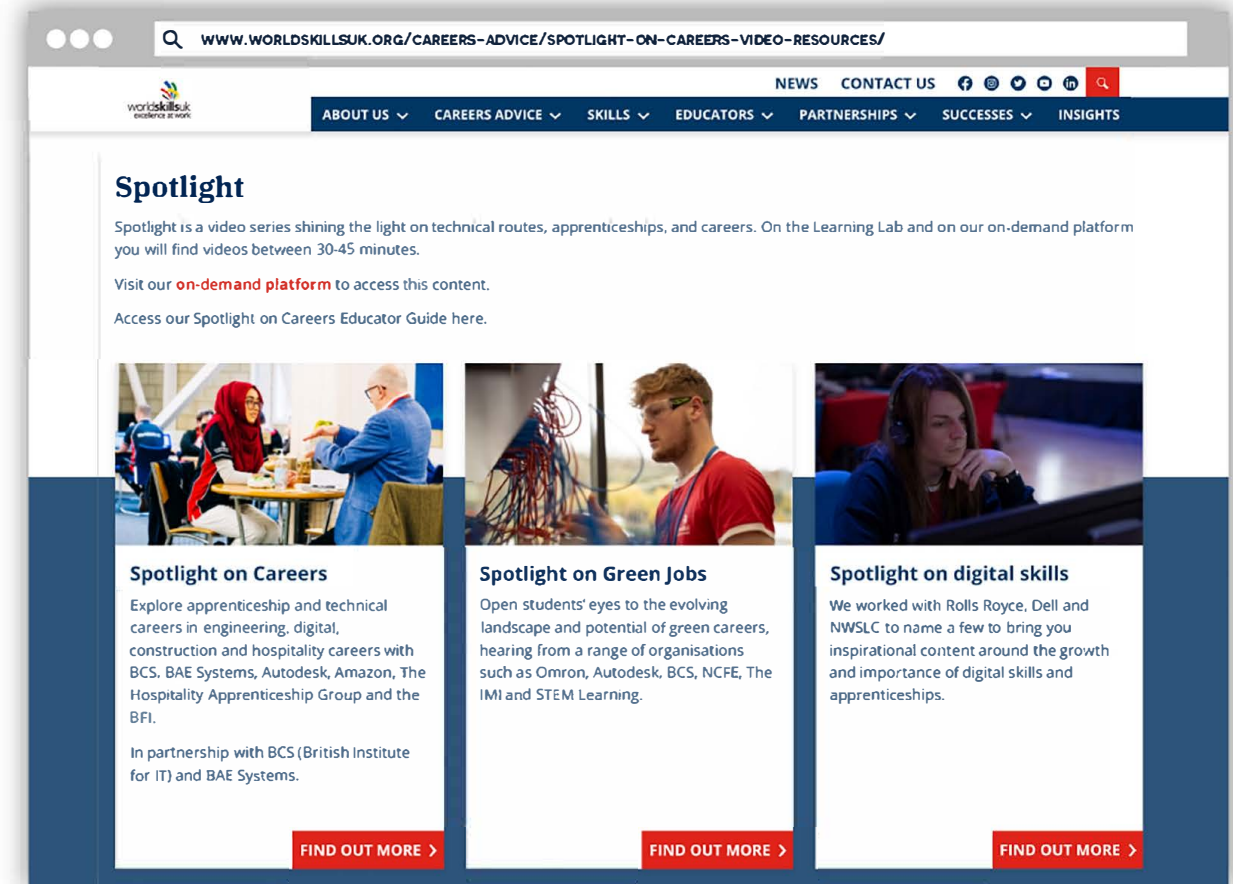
WWW.WORLDSKILLSUK.ORG/CAREERS-ADVICE/SPOTLIGHT-ON-CAREERS-VIDEO-RESOURCES/

worldskillsuk
excellence at work

NEWS CONTACT US

ABOUT US CAREERS ADVICE SKILLS EDUCATORS PARTNERSHIPS SUCCESSES INSIGHTS

Spotlight

Spotlight is a video series shining the light on technical routes, apprenticeships, and careers. On the Learning Lab and on our on-demand platform you will find videos between 30-45 minutes.

Visit our on-demand platform to access this content.

Access our Spotlight on Careers Educator Guide here.

Spotlight on Careers

Explore apprenticeship and technical careers in engineering, digital, construction and hospitality careers with BCS, BAE Systems, Autodesk, Amazon, The Hospitality Apprenticeship Group and the BFI.

In partnership with BCS (British Institute for IT) and BAE Systems.

FIND OUT MORE

Spotlight on Green Jobs

Open students' eyes to the evolving landscape and potential of green careers, hearing from a range of organisations such as Omron, Autodesk, BCS, NCFE, The IMI and STEM Learning.

FIND OUT MORE

Spotlight on digital skills

We worked with Rolls Royce, Dell and NWSLC to name a few to bring you inspirational content around the growth and importance of digital skills and apprenticeships.

FIND OUT MORE